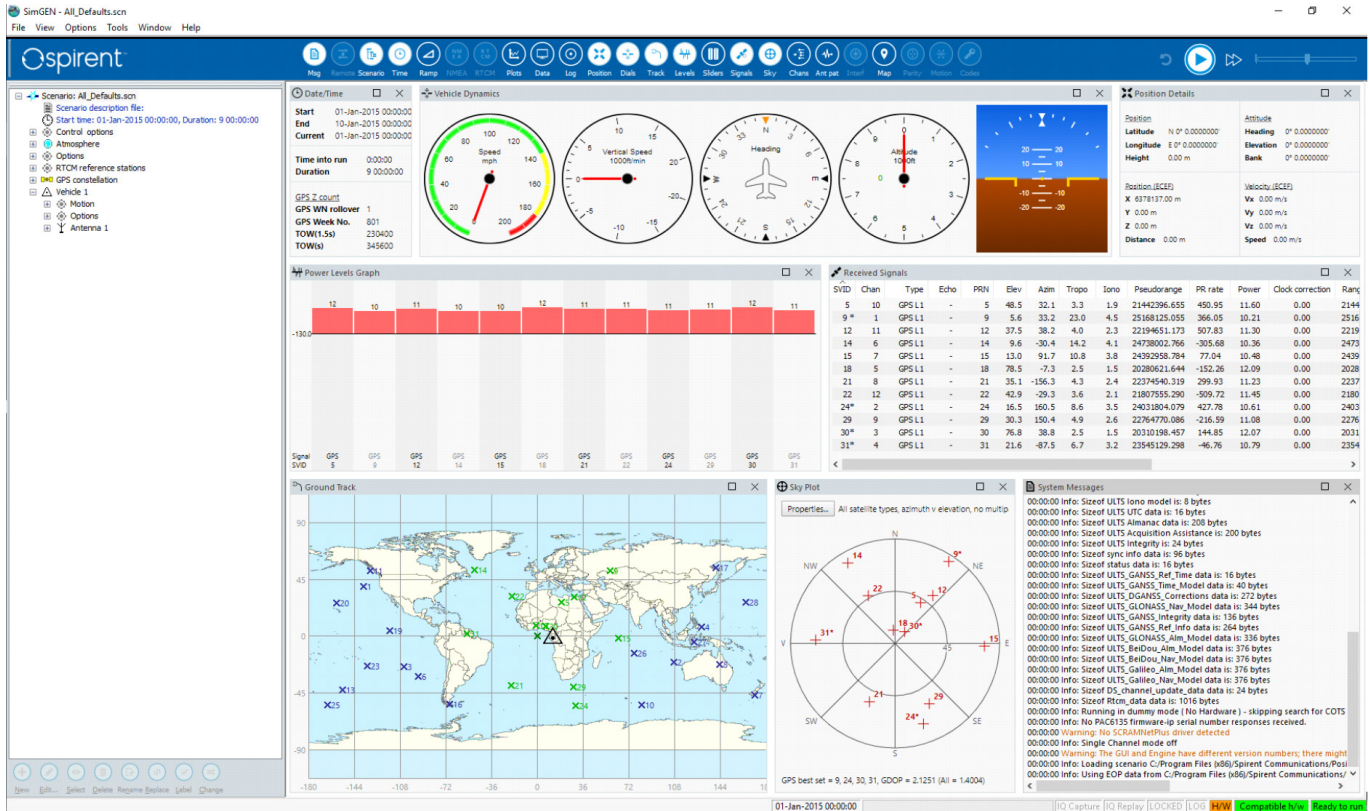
SimGEN - All_Defaults.scn

File View Options Tools Window Help

Spirent

Msg Remote Scenario Time Ramp NMEA RTCM Plots Data Log Position Dials Track Levels Sliders Signals Sky Chans Ant pat Interf Map Parity Motion Codes

Scenario: All_Defaults.scn
Scenario description file:
Start time: 01-Jan-2015 00:00:00, Duration: 9 00:00:00
Control options
Atmosphere
Options
RTCM reference stations
GPS constellation
Vehicle 1
Motion
Options
Antenna 1

New Edit... Select Delete Rename Replace Label Change

Date/Time

| | |
|---|---|
| Start | 01-Jan-2015 00:00:00 |
| End | 10-Jan-2015 00:00:00 |
| Current | 01-Jan-2015 00:00:00 |
| Time into run | 0:00:00 |
| Duration | 9 00:00:00 |

GPS Z count

| | |
|---|---|
| GPS WN rollover | 1 |
| GPS Week No. | 801 |
| TOW(1.5s) | 230400 |
| TOW(s) | 345600 |

Vehicle Dynamics

Speed mph 0 20 40 60 80 100 120 140 160 180 200
Vertical Speed 1000ft/min 10 15 5 -5 -10 -15 -20 20
Heading N E S W
Altitude 10000ft 0
20 10 10 20 -10 -10 -20 -20

Position Details

Position
Latitude N 0° 0.0000000'
Longitude E 0° 0.0000000'
Height 0.00 m

Attitude
Heading 0° 0.0000000'
Elevation 0° 0.0000000'
Bank 0° 0.0000000'

Position (ECEF)
X 6378137.00 m
Y 0.00 m
Z 0.00 m
Distance 0.00 m

Velocity (ECEF)
Vx 0.00 m/s
Vy 0.00 m/s
Vz 0.00 m/s
Speed 0.00 m/s

Power Levels Graph

-130.0
12 10 11 10 10 12 11 11 11 11 12 11
Signal GPS GPS GPS GPS GPS GPS GPS GPS GPS GPS GPS GPS
SVID 5 9 12 14 15 18 21 22 24 29 30 31

Received Signals

| SVID | Chan | Type | Echo | PRN | Elev | Azim | Tropo | Iono | Pseudorange | PR rate | Power | Clock correction | Rang |
|---|---|---|---|---|---|---|---|---|---|---|---|---|---|
| 5 | 10 | GPS L1 | - | 5 | 48.5 | 32.1 | 3.3 | 1.9 | 21442396.655 | 450.95 | 11.60 | 0.00 | 2144 |
| 9 * | 1 | GPS L1 | - | 9 | 5.6 | 33.2 | 23.0 | 4.5 | 25168125.055 | 366.05 | 10.21 | 0.00 | 2516 |
| 12 | 11 | GPS L1 | - | 12 | 37.5 | 38.2 | 4.0 | 2.3 | 22194651.173 | 507.83 | 11.30 | 0.00 | 2219 |
| 14 | 6 | GPS L1 | - | 14 | 9.6 | -30.4 | 14.2 | 4.1 | 24738002.766 | -305.68 | 10.36 | 0.00 | 2473 |
| 15 | 7 | GPS L1 | - | 15 | 13.0 | 91.7 | 10.8 | 3.8 | 24392958.784 | 77.04 | 10.48 | 0.00 | 2439 |
| 18 | 5 | GPS L1 | - | 18 | 78.5 | -7.3 | 2.5 | 1.5 | 20280621.644 | -152.26 | 12.09 | 0.00 | 2028 |
| 21 | 8 | GPS L1 | - | 21 | 35.1 | -156.3 | 4.3 | 2.4 | 22374540.319 | 299.93 | 11.23 | 0.00 | 2237 |
| 22 | 12 | GPS L1 | - | 22 | 42.9 | -29.3 | 3.6 | 2.1 | 21807555.290 | -509.72 | 11.45 | 0.00 | 2180 |
| 24* | 2 | GPS L1 | - | 24 | 16.5 | 160.5 | 8.6 | 3.5 | 24031804.079 | 427.78 | 10.61 | 0.00 | 2403 |
| 29 | 9 | GPS L1 | - | 29 | 30.3 | 150.4 | 4.9 | 2.6 | 22764770.086 | -216.59 | 11.08 | 0.00 | 2276 |
| 30* | 3 | GPS L1 | - | 30 | 76.8 | 38.8 | 2.5 | 1.5 | 20310198.457 | 144.85 | 12.07 | 0.00 | 2031 |
| 31* | 4 | GPS L1 | - | 31 | 21.6 | -87.5 | 6.7 | 3.2 | 23545129.298 | -46.76 | 10.79 | 0.00 | 2354 |

Ground Track

90 45 0 -45 -90
-180 -144 -108 -72 -36 0 36 72 108 144 18
11 14 9 17 1 22 28 20 19 31 15 26 23 3 2 6 21 29 13 25 16 34 10 7

Sky Plot

Properties... All satellite types, azimuth v elevation, no multip
N NE E SE S SW W NW
14 9* 22 5 12 18 30* 15 31* 45 21 29 24*
GPS best set = 9, 24, 30, 31, GDOP = 2.1251 (All = 1.4004)

System Messages

00:00:00 Info: Sizeof ULTS Iono model is: 8 bytes
00:00:00 Info: Sizeof ULTS UTC data is: 16 bytes
00:00:00 Info: Sizeof ULTS Almanac data is: 208 bytes
00:00:00 Info: Sizeof ULTS Acquisition Assistance is: 200 bytes
00:00:00 Info: Sizeof ULTS Integrity is: 24 bytes
00:00:00 Info: Sizeof sync info data is: 96 bytes
00:00:00 Info: Sizeof status data is: 16 bytes
00:00:00 Info: Sizeof ULTS_GANSS_Ref_Time data is: 16 bytes
00:00:00 Info: Sizeof ULTS_GANSS_Time_Model data is: 40 bytes
00:00:00 Info: Sizeof ULTS_DGANSS_Corrections data is: 272 bytes
00:00:00 Info: Sizeof ULTS_GLONASS_Nav_Model data is: 344 bytes
00:00:00 Info: Sizeof ULTS_GANSS_Integrity data is: 136 bytes
00:00:00 Info: Sizeof ULTS_GANSS_Ref_Info data is: 264 bytes
00:00:00 Info: Sizeof ULTS_GLONASS_Alm_Model data is: 336 bytes
00:00:00 Info: Sizeof ULTS_BeiDou_Alm_Model data is: 376 bytes
00:00:00 Info: Sizeof ULTS_BeiDou_Nav_Model data is: 376 bytes
00:00:00 Info: Sizeof ULTS_Galileo_Alm_Model data is: 376 bytes
00:00:00 Info: Sizeof ULTS_Galileo_Nav_Model data is: 376 bytes
00:00:00 Info: Sizeof DS_channel_update data is: 24 bytes
00:00:00 Info: Sizeof Rtcm_data data is: 1016 bytes
00:00:00 Info: Running in dummy mode ( No Hardware ) - skipping search for COTS
00:00:00 Info: No PAC6135 firmware-ip serial number responses received.
00:00:00 Warning: No SCRAMNetPlus driver detected
00:00:00 Info: Single Channel mode off
00:00:00 Warning: The GUI and Engine have different version numbers; there might
00:00:00 Info: Loading scenario C:/Program Files (x86)/Spirent Communications/Posi
00:00:00 Info: Using EOP data from C:/Program Files (x86)/Spirent Communications/

01-Jan-2015 00:00:00 IQ Capture IQ Replay LOCKED LOG H/W Compatible h/w Ready to run